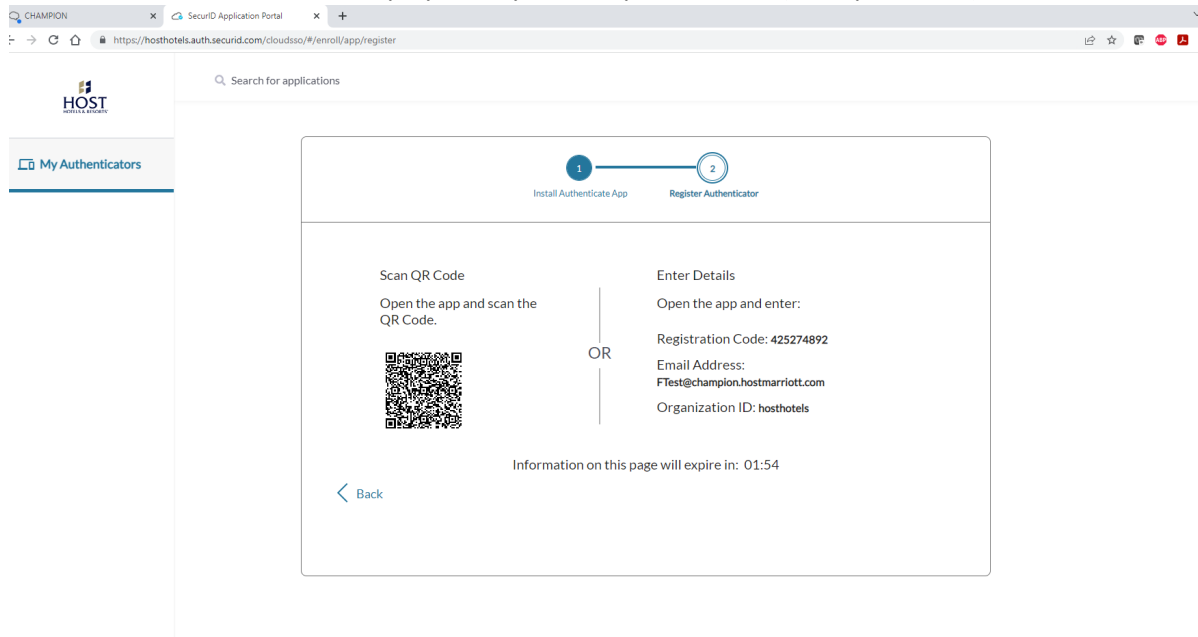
CHAMPION ×
SecurID Application Portal ×
+
https://hosthotels.auth.securid.com/cloudsso/#/enroll/app/register

HOST
HOTELS & RESORTS

Search for applications

My Authenticators

1
Install Authenticate App
2
Register Authenticator

Scan QR Code

Open the app and scan the QR Code.

OR

Enter Details

Open the app and enter:

Registration Code: 425274892

Email Address:
FTest@champion.hostmarriott.com

Organization ID: hosthotels

Information on this page will expire in: 01:54

Back